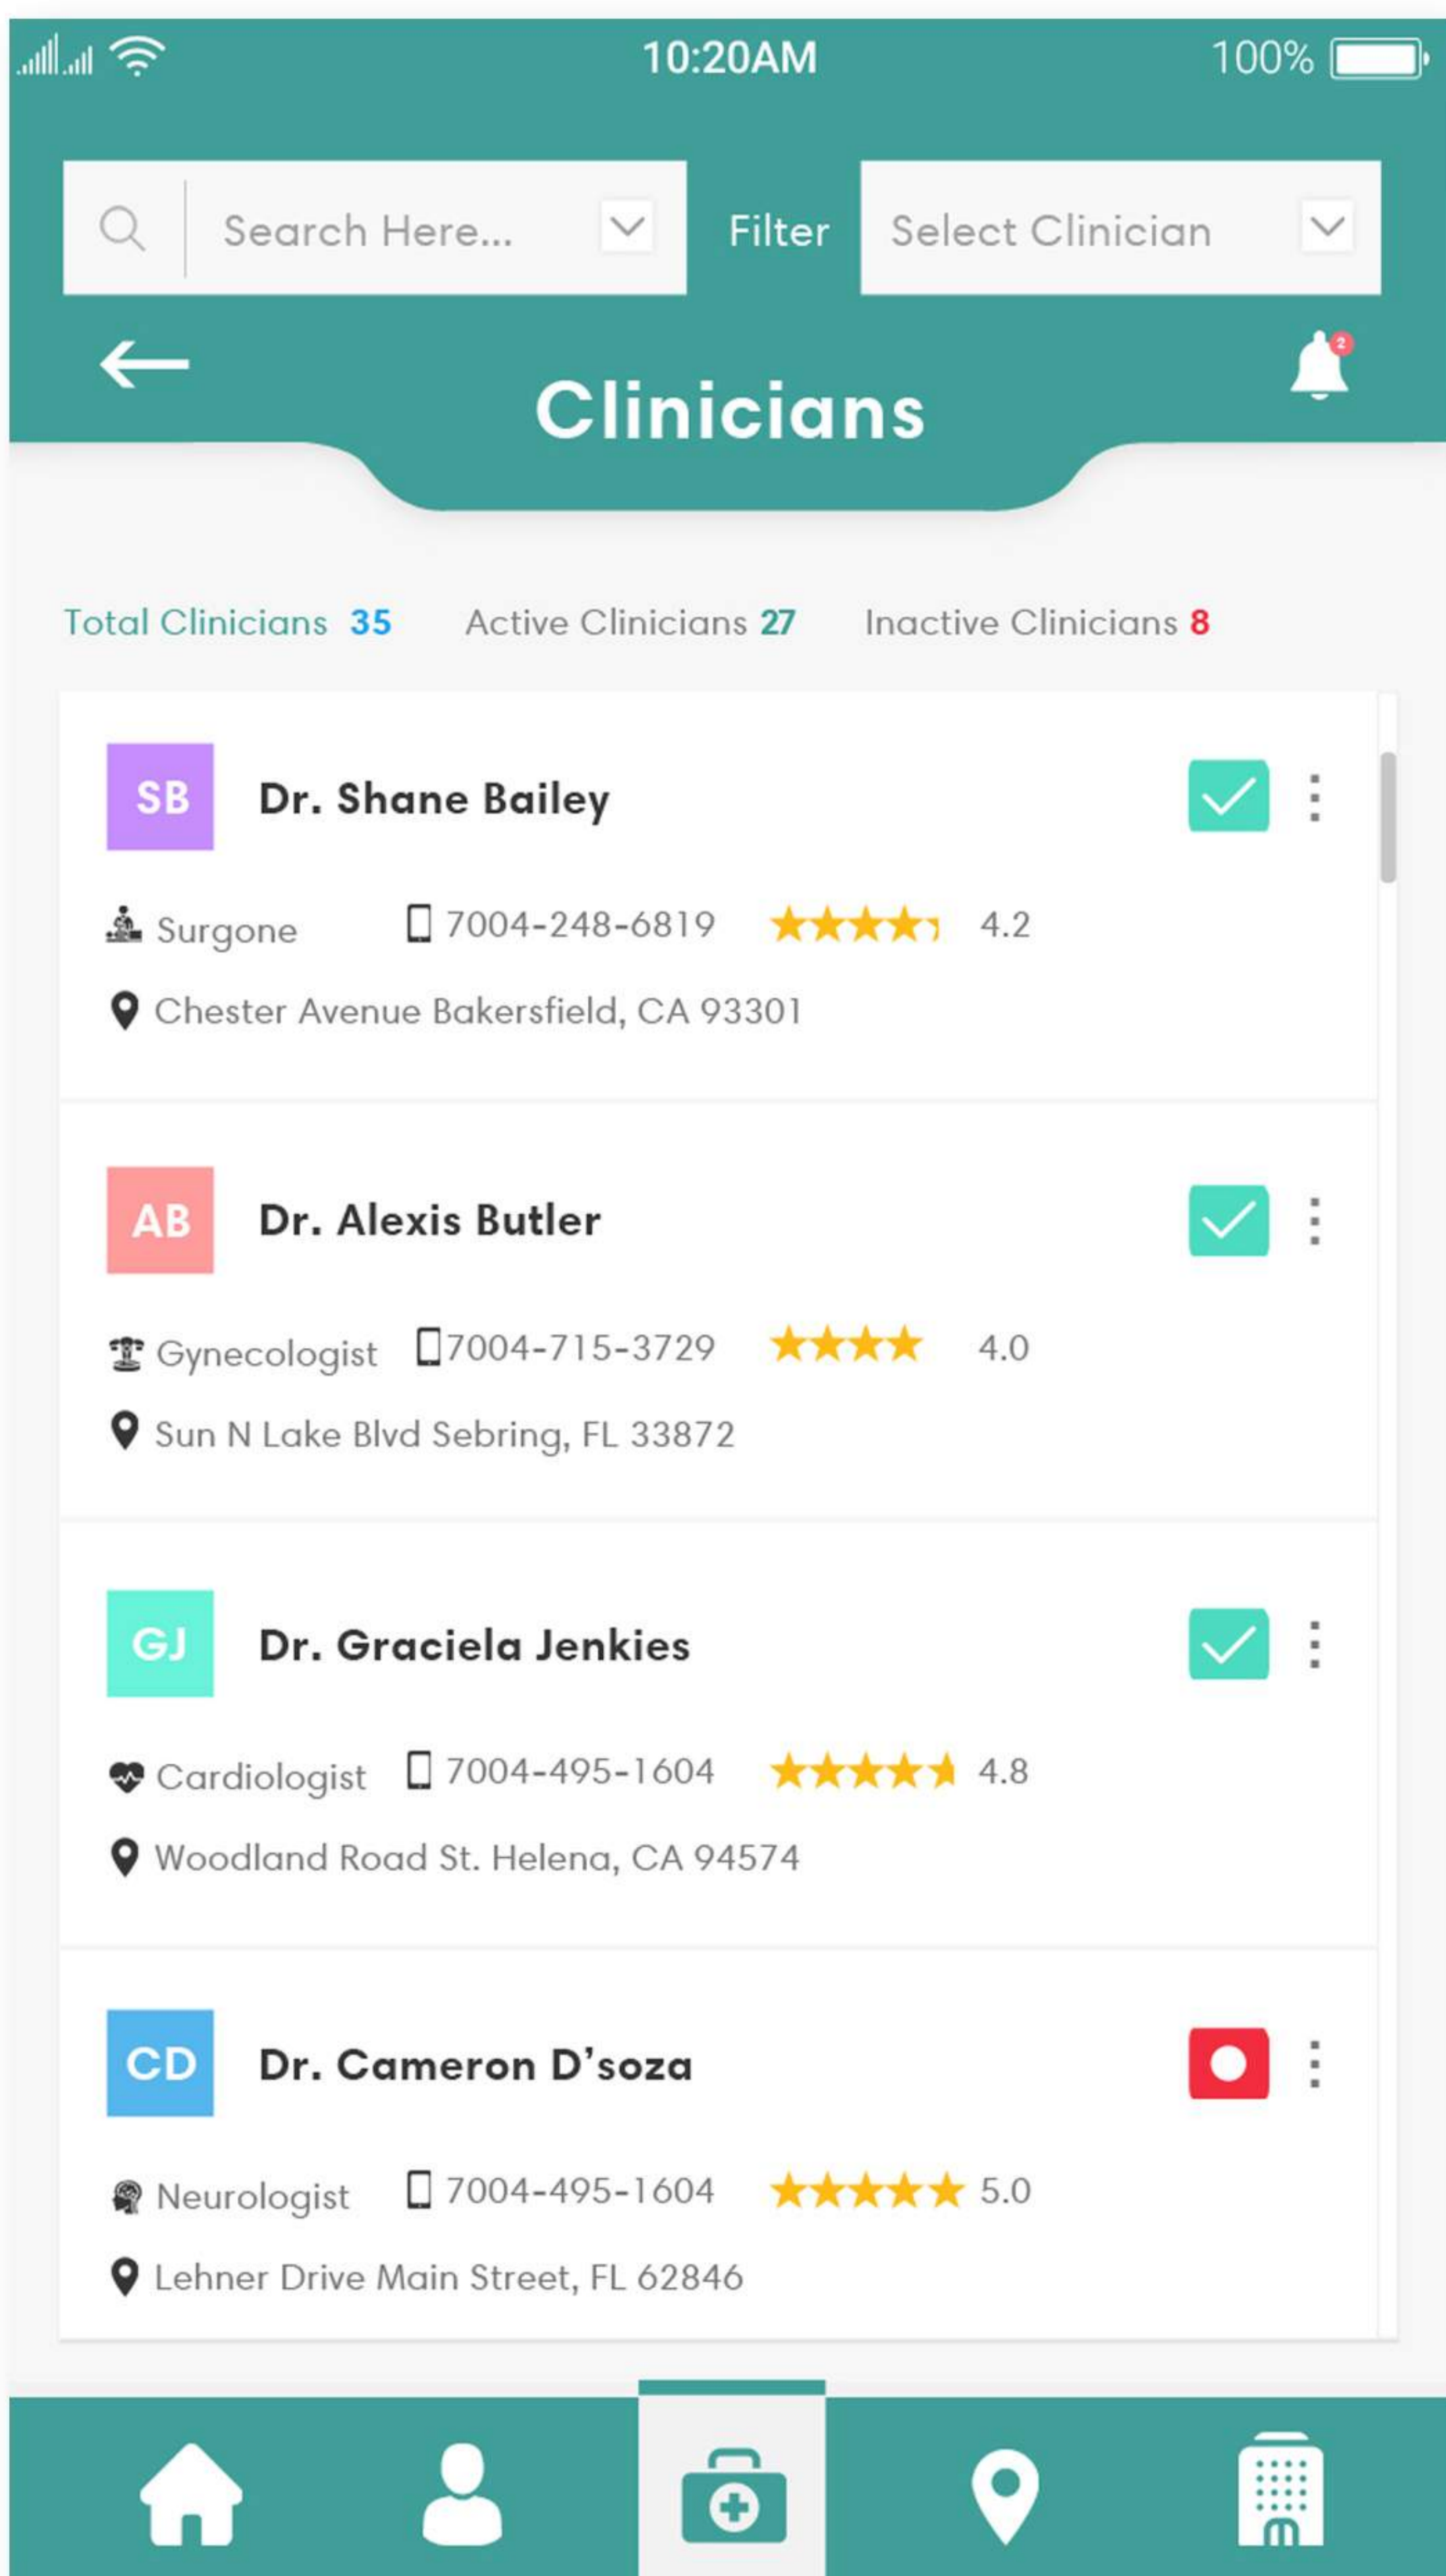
10:20AM 100%

Search Here...

Filter

Select Clinician

2

Clinicians

Total Clinicians 35 Active Clinicians 27 Inactive Clinicians 8

SB Dr. Shane Bailey

Surgone 7004-248-6819 4.2

Chester Avenue Bakersfield, CA 93301

AB Dr. Alexis Butler

Gynecologist 7004-715-3729 4.0

Sun N Lake Blvd Sebring, FL 33872

GJ Dr. Graciela Jenkies

Cardiologist 7004-495-1604 4.8

Woodland Road St. Helena, CA 94574

CD Dr. Cameron D'soza

Neurologist 7004-495-1604 5.0

Lehner Drive Main Street, FL 62846